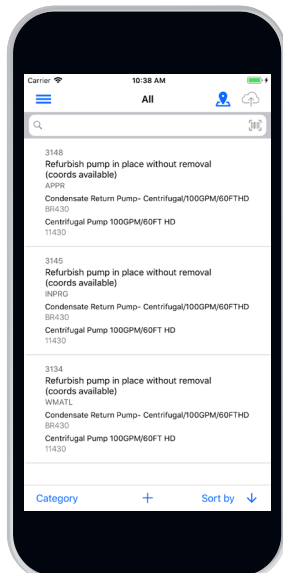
Carrier 10:38 AM

All

3148
Refurbish pump in place without removal (coords available)
APPR
Condensate Return Pump- Centrifugal/100GPM/60FTHD
BR430
Centrifugal Pump 100GPM/60FT HD
11430

3145
Refurbish pump in place without removal (coords available)
INPRG
Condensate Return Pump- Centrifugal/100GPM/60FTHD
BR430
Centrifugal Pump 100GPM/60FT HD
11430

3134
Refurbish pump in place without removal (coords available)
WMATL
Condensate Return Pump- Centrifugal/100GPM/60FTHD
BR430
Centrifugal Pump 100GPM/60FT HD
11430

Category + Sort by